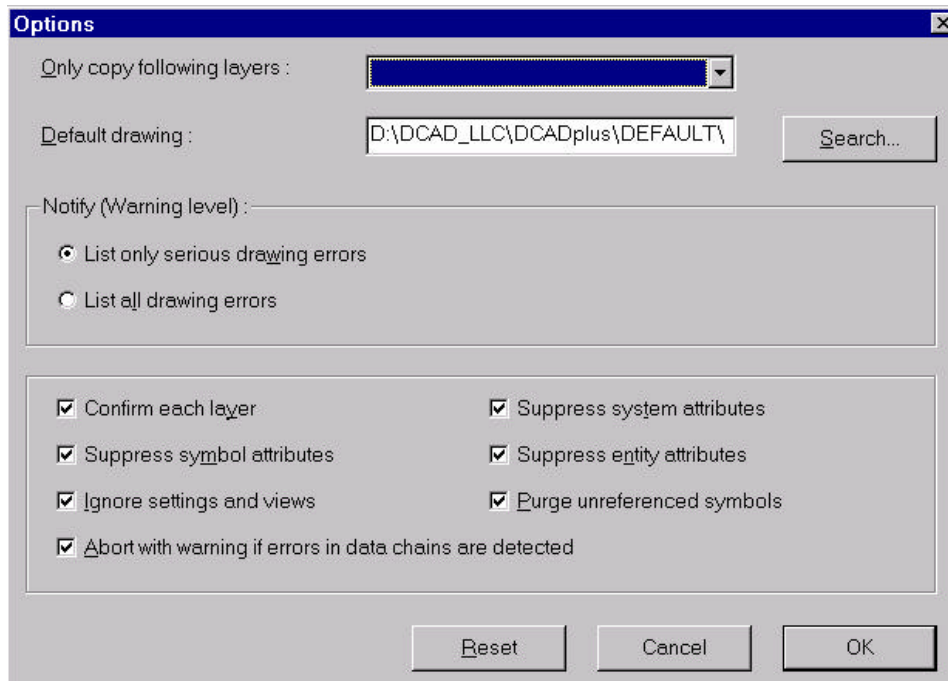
Options

Only copy following layers :

Default drawing : D:\DCAD_LLC\DCADplus\DEFAULT\ Search...

Notify (Warning level) :

List only serious drawing errors

List all drawing errors

Confirm each layer

Suppress system attributes

Suppress symbol attributes

Suppress entity attributes

Ignore settings and views

Purge unreferenced symbols

Abort with warning if errors in data chains are detected

Reset Cancel OK